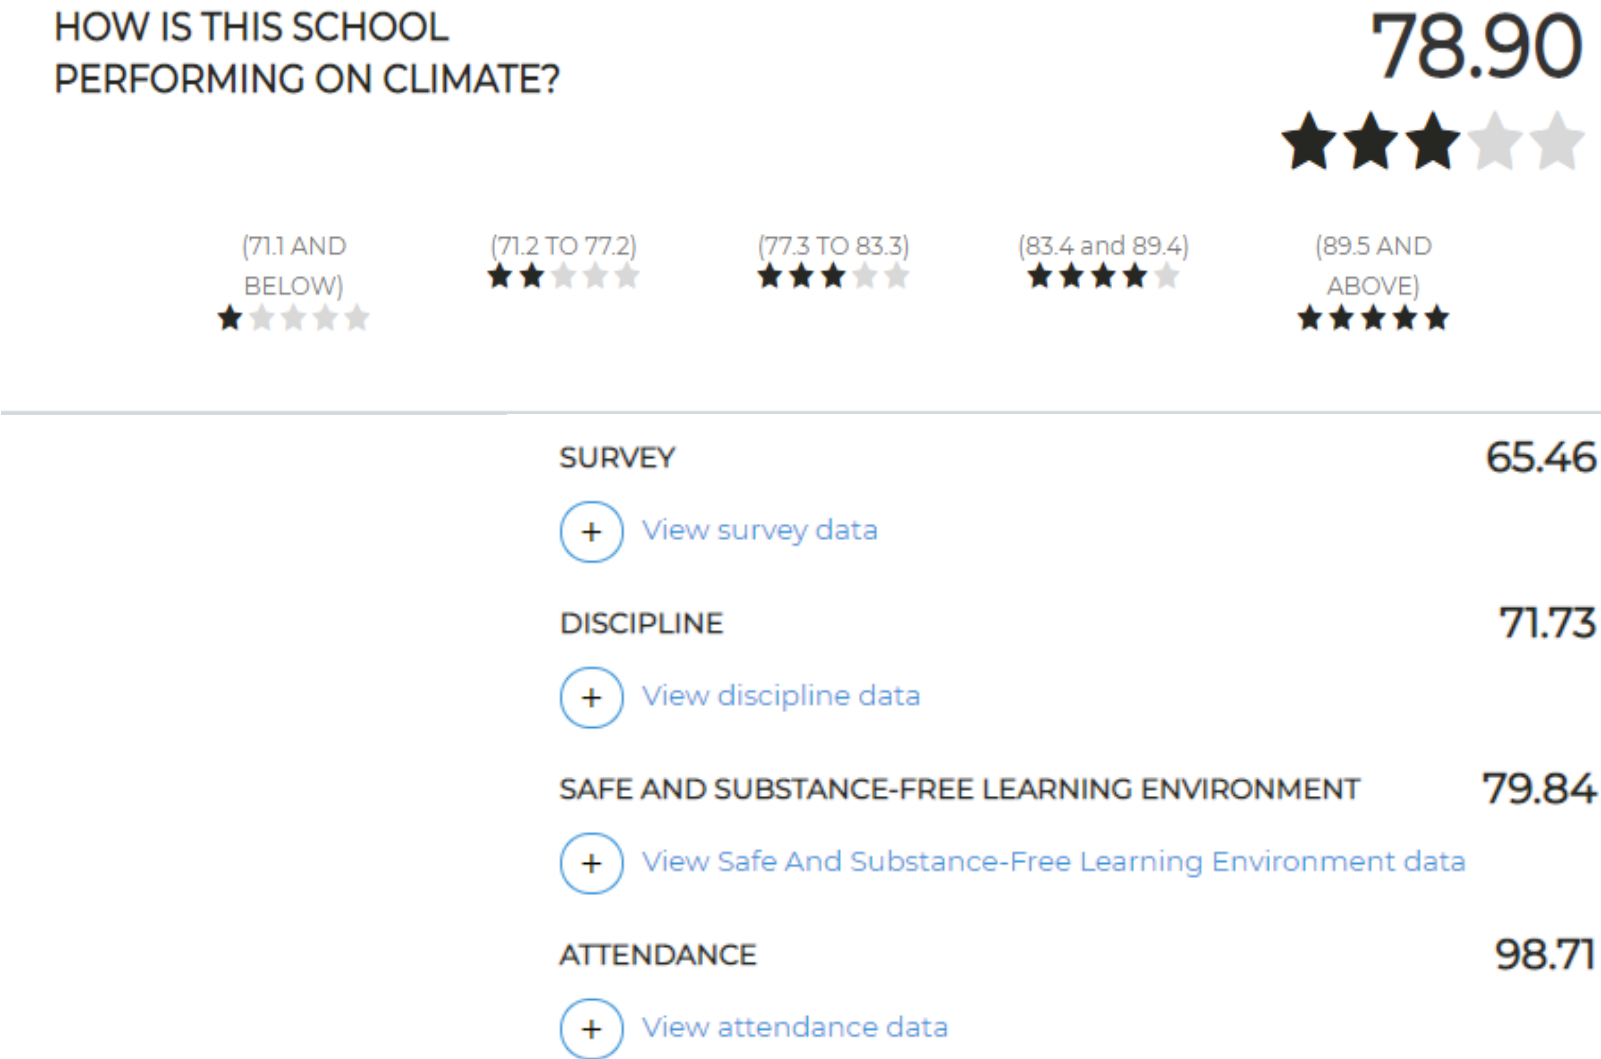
HOW IS THIS SCHOOL PERFORMING ON CLIMATE?

78.90

(71.1 AND BELOW)

(71.2 TO 77.2)

(77.3 TO 83.3)

(83.4 and 89.4)

(89.5 AND ABOVE)

SURVEY

65.46

+ View survey data

DISCIPLINE

71.73

+ View discipline data

SAFE AND SUBSTANCE-FREE LEARNING ENVIRONMENT

79.84

+ View Safe And Substance-Free Learning Environment data

ATTENDANCE

98.71

+ View attendance data